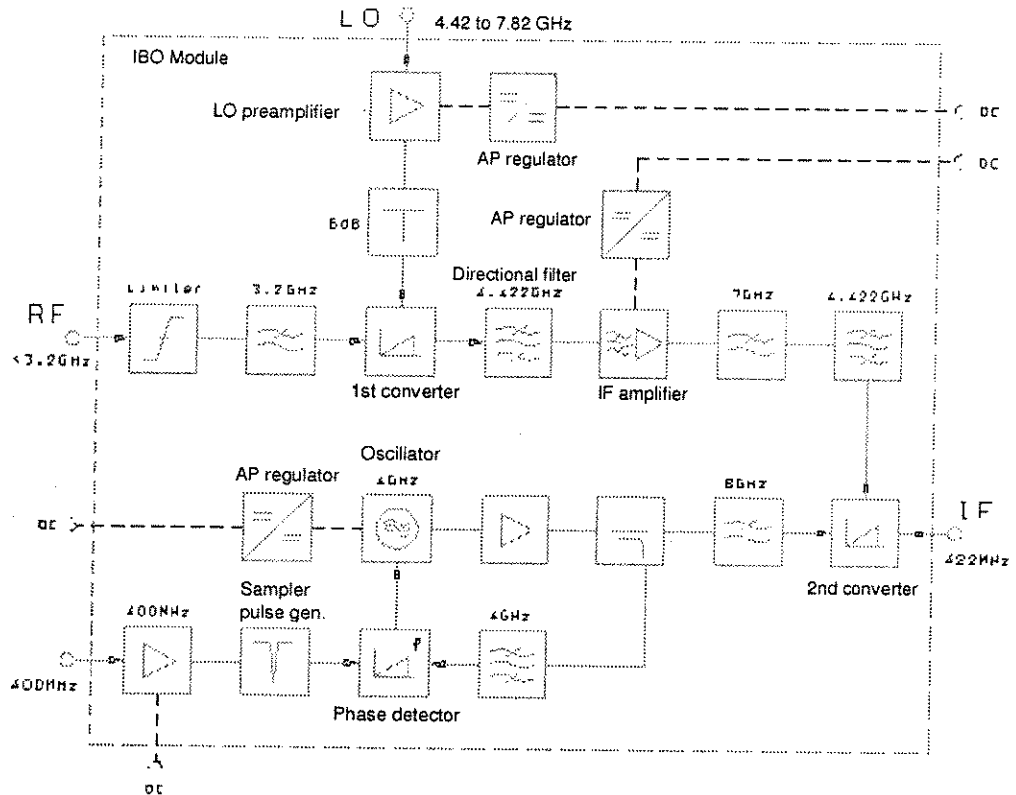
LO 4.42 to 7.82 GHz

IBO Module

LO preamplifier

AP regulator

DC

DC

AP regulator

6dB

Directional filter

Limiter

3.2GHz

4.422GHz

7GHz

4.422GHz

RF

<3.2GHz

1st converter

IF amplifier

Oscillator

AP regulator

4GHz

8GHz

DC

IF

422MHz

2nd converter

Sampler pulse gen.

400MHz

4GHz

400MHz

Phase detector

DC